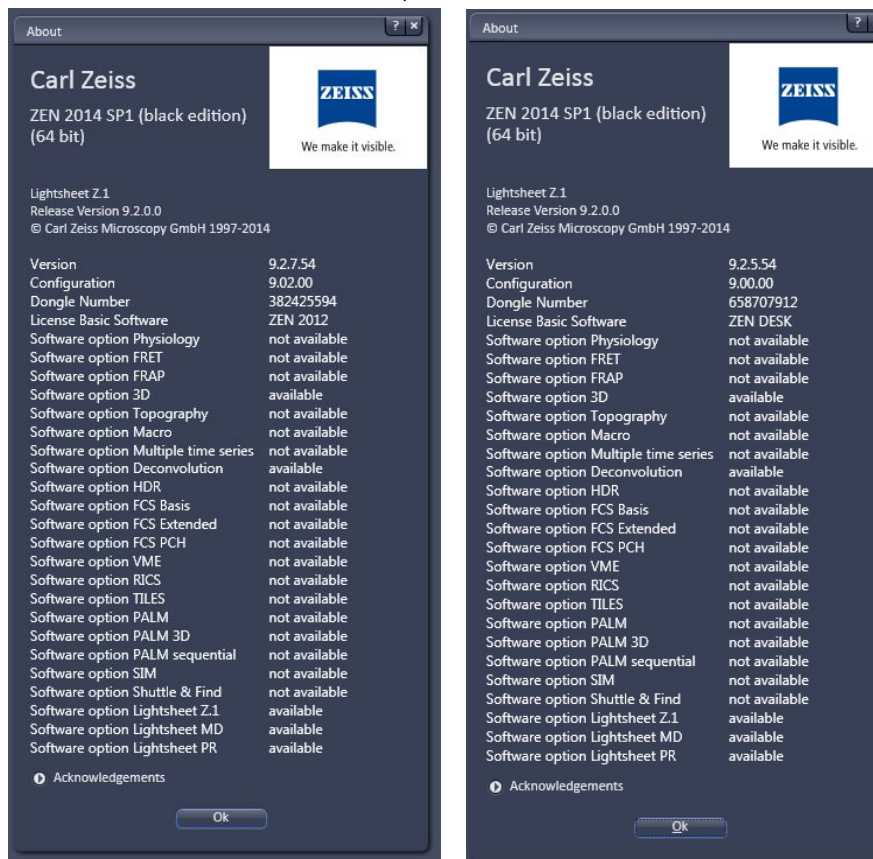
About

?

×

Carl Zeiss

ZEN 2014 SP1 (black edition) (64 bit)

ZEISS

We make it visible.

Lightsheet Z.1
Release Version 9.2.0.0
© Carl Zeiss Microscopy GmbH 1997-2014

| | |
|---|---|
| Version | 9.2.7.54 |
| Configuration | 9.02.00 |
| Dongle Number | 382425594 |
| License Basic Software | ZEN 2012 |
| Software option Physiology | not available |
| Software option FRET | not available |
| Software option FRAP | not available |
| Software option 3D | available |
| Software option Topography | not available |
| Software option Macro | not available |
| Software option Multiple time series | not available |
| Software option Deconvolution | available |
| Software option HDR | not available |
| Software option FCS Basis | not available |
| Software option FCS Extended | not available |
| Software option FCS PCH | not available |
| Software option VME | not available |
| Software option RICS | not available |
| Software option TILES | not available |
| Software option PALM | not available |
| Software option PALM 3D | not available |
| Software option PALM sequential | not available |
| Software option SIM | not available |
| Software option Shuttle & Find | not available |
| Software option Lightsheet Z.1 | available |
| Software option Lightsheet MD | available |
| Software option Lightsheet PR | available |

Acknowledgements

Ok

About

?

Carl Zeiss

ZEN 2014 SP1 (black edition) (64 bit)

ZEISS

We make it visible.

Lightsheet Z.1
Release Version 9.2.0.0
© Carl Zeiss Microscopy GmbH 1997-2014

| | |
|---|---|
| Version | 9.2.5.54 |
| Configuration | 9.00.00 |
| Dongle Number | 658707912 |
| License Basic Software | ZEN DESK |
| Software option Physiology | not available |
| Software option FRET | not available |
| Software option FRAP | not available |
| Software option 3D | available |
| Software option Topography | not available |
| Software option Macro | not available |
| Software option Multiple time series | not available |
| Software option Deconvolution | available |
| Software option HDR | not available |
| Software option FCS Basis | not available |
| Software option FCS Extended | not available |
| Software option FCS PCH | not available |
| Software option VME | not available |
| Software option RICS | not available |
| Software option TILES | not available |
| Software option PALM | not available |
| Software option PALM 3D | not available |
| Software option PALM sequential | not available |
| Software option SIM | not available |
| Software option Shuttle & Find | not available |
| Software option Lightsheet Z.1 | available |
| Software option Lightsheet MD | available |
| Software option Lightsheet PR | available |

Acknowledgements

Ok